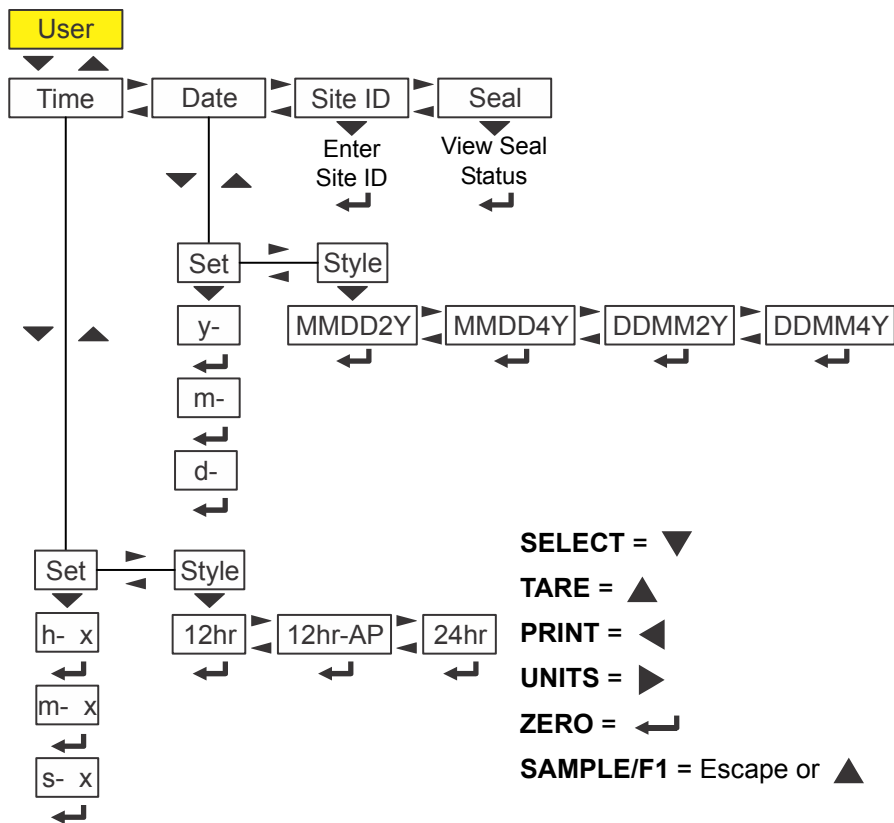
User

Time

Date

Site ID

Seal

Enter Site ID

View Seal Status

Set

Style

y-

m-

d-

MMDD2Y

MMDD4Y

DDMM2Y

DDMM4Y

Set

Style

h- x

m- x

s- x

12hr

12hr-AP

24hr

**SELECT** =

**TARE** =

**PRINT** =

**UNITS** =

**ZERO** =

**SAMPLE/F1** = Escape or